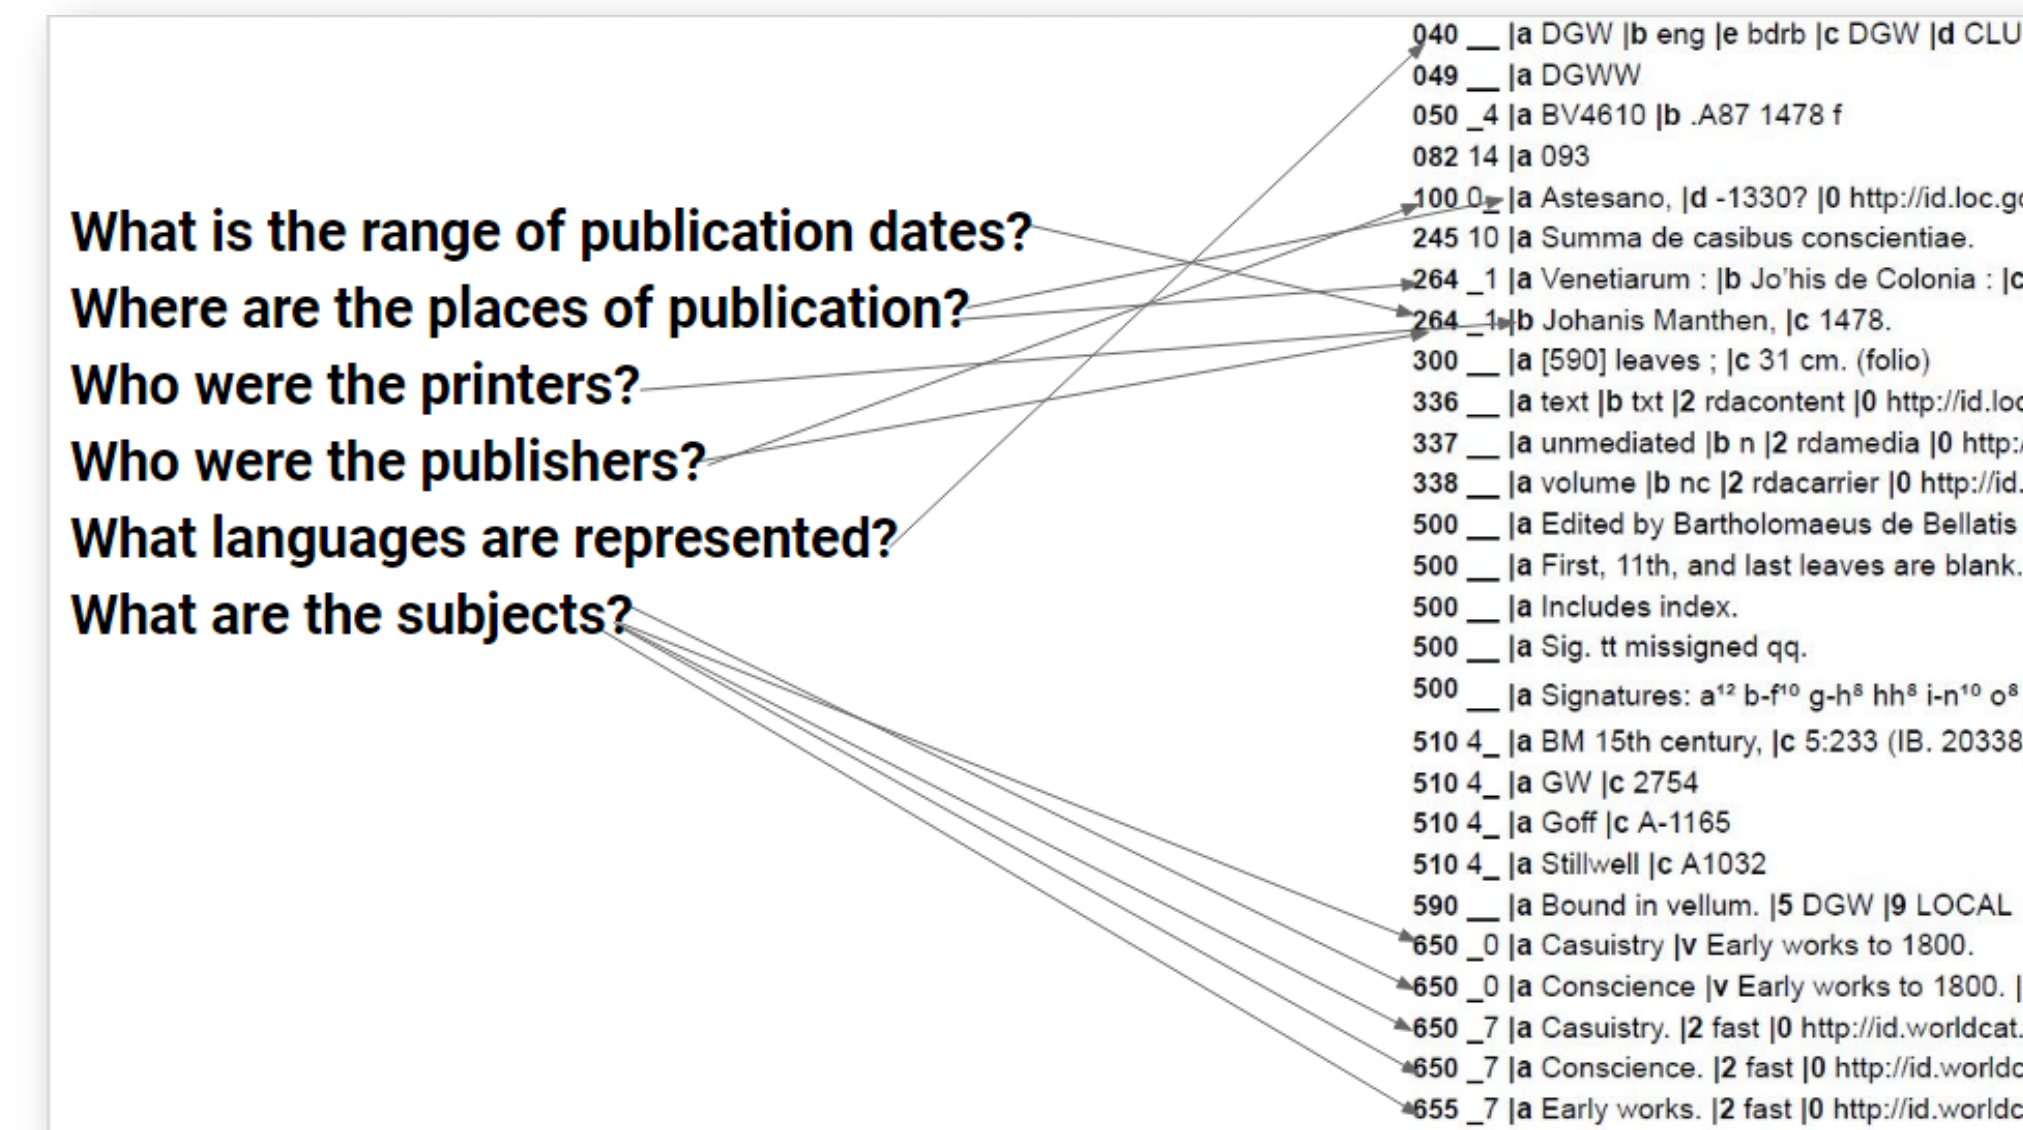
What is the range of publication dates?
Where are the places of publication?
Who were the printers?
Who were the publishers?
What languages are represented?
What are the subjects?

040 __ |a DGW |b eng |e bdrb |c DGW |d CLU
049 __ |a DGWW
050 _4 |a BV4610 |b .A87 1478 f
082 14 |a 093
100 0_ |a Astesano, |d -1330? |0 http://id.loc.g
245 10 |a Summa de casibus conscientiae.
264 _1 |a Venetiarum : |b Jo'his de Colonia : |c
264 _1 |b Johanis Manthen, |c 1478.
300 __ |a [590] leaves ; |c 31 cm. (folio)
336 __ |a text |b txt |2 rdacontent |0 http://id.lo
337 __ |a unmediated |b n |2 rdamedia |0 http:
338 __ |a volume |b nc |2 rdacarrier |0 http://id.
500 __ |a Edited by Bartholomaeus de Bellatis
500 __ |a First, 11th, and last leaves are blank.
500 __ |a Includes index.
500 __ |a Sig. tt missigned qq.
500 __ |a Signatures: $a^{12}$ b-$f^{10}$ g-$h^{8}$ $hh^{8}$ i-$n^{10}$ $o^{8}$
510 4_ |a BM 15th century, |c 5:233 (IB. 20338
510 4_ |a GW |c 2754
510 4_ |a Goff |c A-1165
510 4_ |a Stillwell |c A1032
590 __ |a Bound in vellum. |5 DGW |9 LOCAL
650 _0 |a Casuistry |v Early works to 1800.
650 _0 |a Conscience |v Early works to 1800. |
650 _7 |a Casuistry. |2 fast |0 http://id.worldcat.
650 _7 |a Conscience. |2 fast |0 http://id.worldc
655 _7 |a Early works. |2 fast |0 http://id.worldc